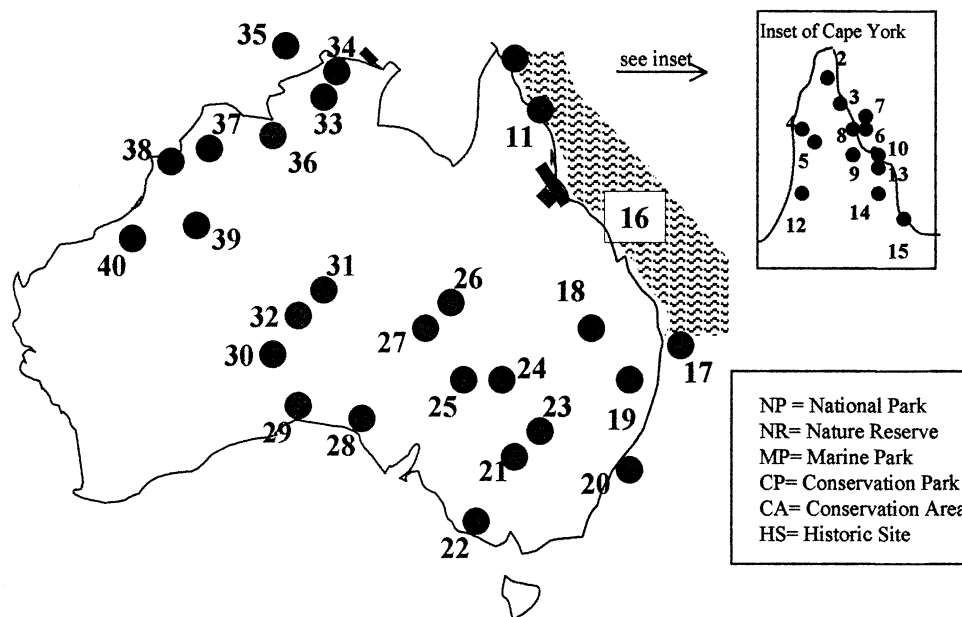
35
34
33
37
36
38
11
see inset
16
39
40
31
26
32
18
27
30
17
25
24
19
23
29
28
21
20
22

Inset of Cape York
2
3
7
4
8
6
5
10
9
13
14
12
15

NP = National Park
NR= Nature Reserve
MP= Marine Park
CP= Conservation Park
CA= Conservation Area
HS= Historic Site